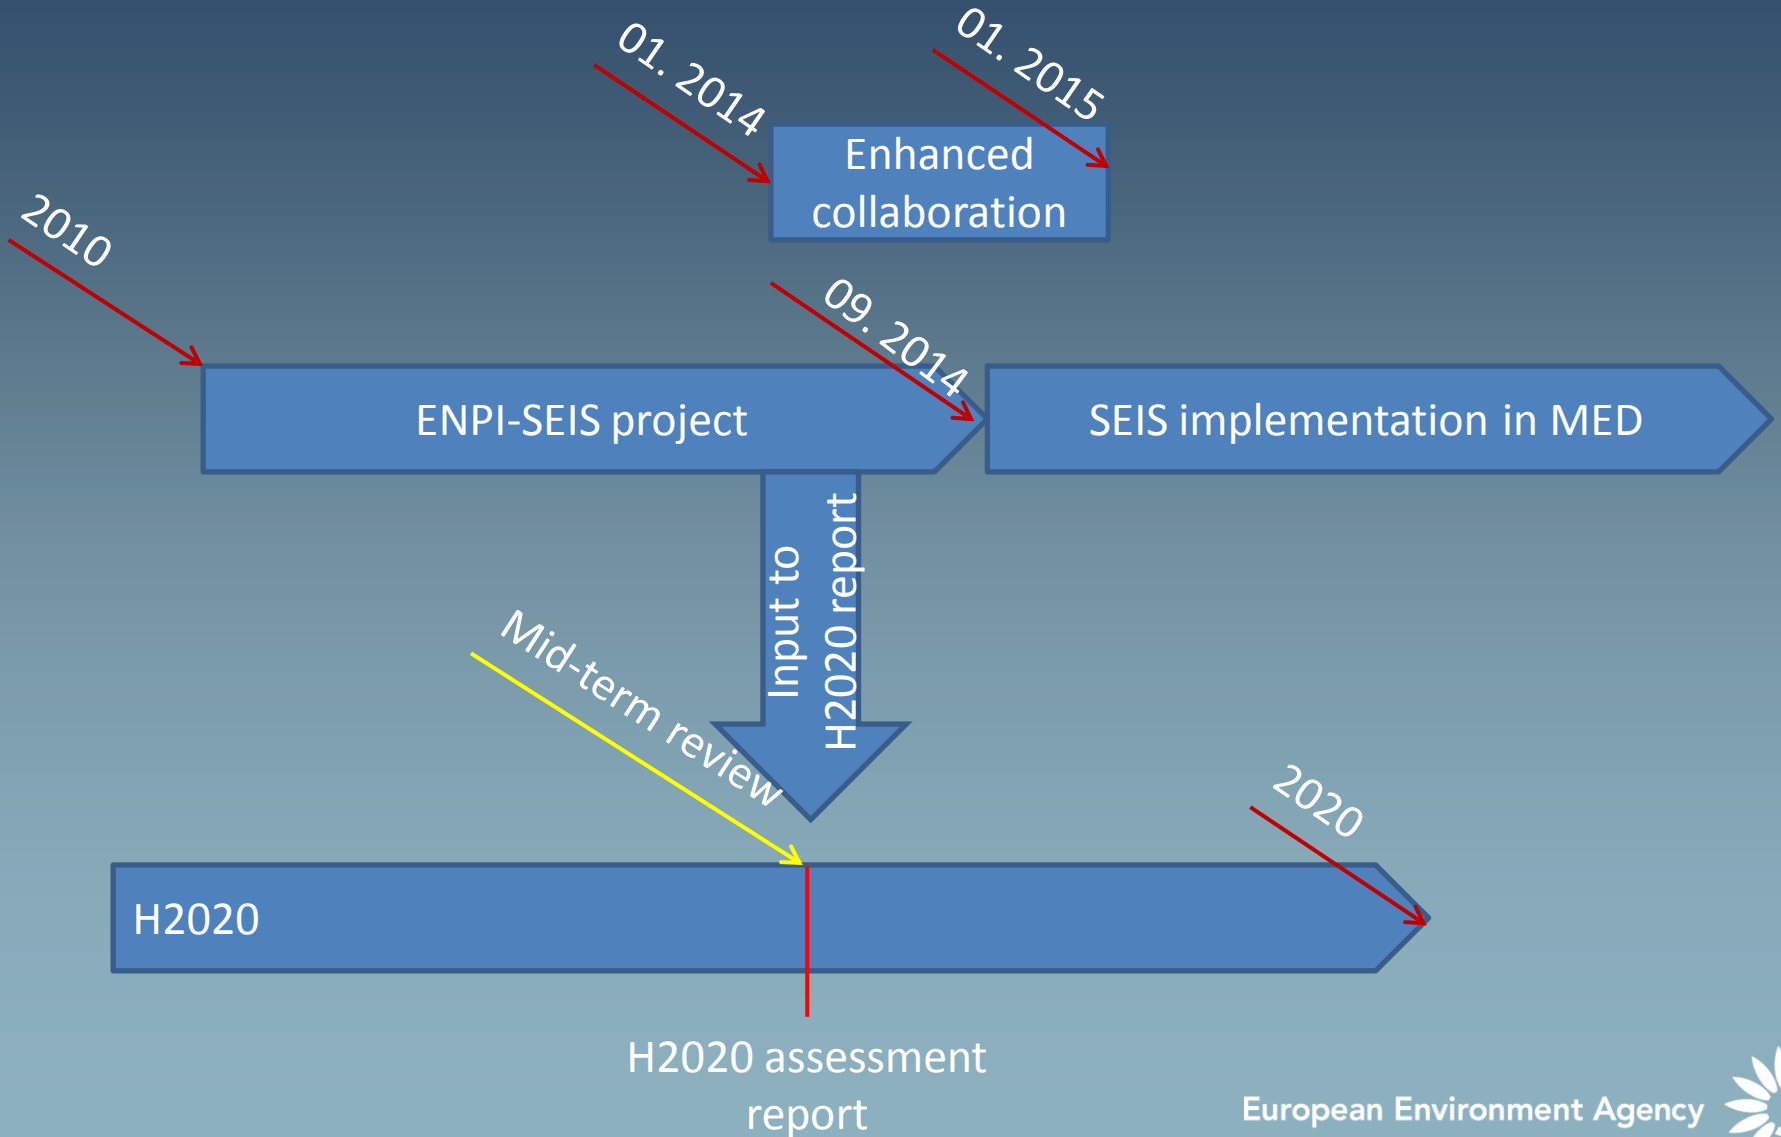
01. 2014

01. 2015

Enhanced collaboration

2010

09. 2014

ENPI-SEIS project

SEIS implementation in MED

Input to H2020 report

Mid-term review

2020

H2020

H2020 assessment report

European Environment Agency